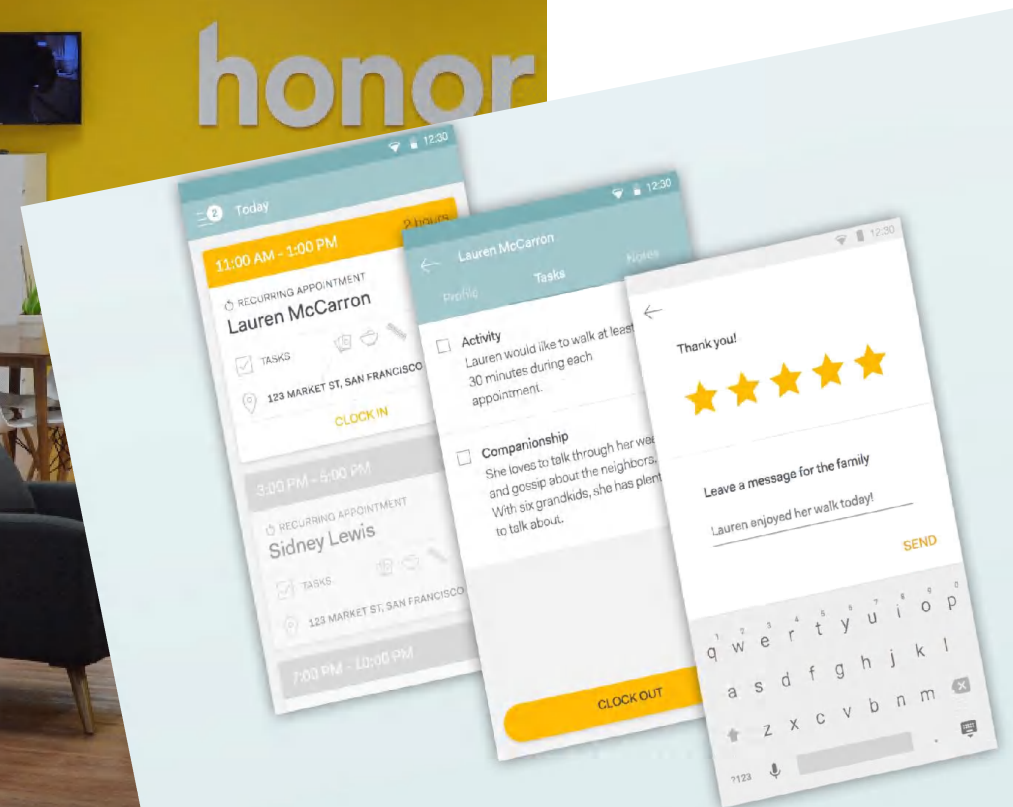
honor

12:30

2 Today

2 hours

11:00 AM - 1:00 PM

RECURRING APPOINTMENT

Lauren McCarron

TASKS

123 MARKET ST, SAN FRANCISCO

CLOCK IN

3:00 PM - 5:00 PM

RECURRING APPOINTMENT

Sidney Lewis

TASKS

123 MARKET ST, SAN FRANCISCO

7:00 PM - 10:00 PM

12:30

Lauren McCarron

Profile Tasks Notes

Activity

Lauren would like to walk at least 30 minutes during each appointment.

Companionship

She loves to talk through her wee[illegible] and gossip about the neighbors. With six grandkids, she has plent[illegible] to talk about.

CLOCK OUT

12:30

Thank you!

Leave a message for the family

Lauren enjoyed her walk today!

SEND

q w e r t y u i o p

a s d f g h j k l

z x c v b n m

?123